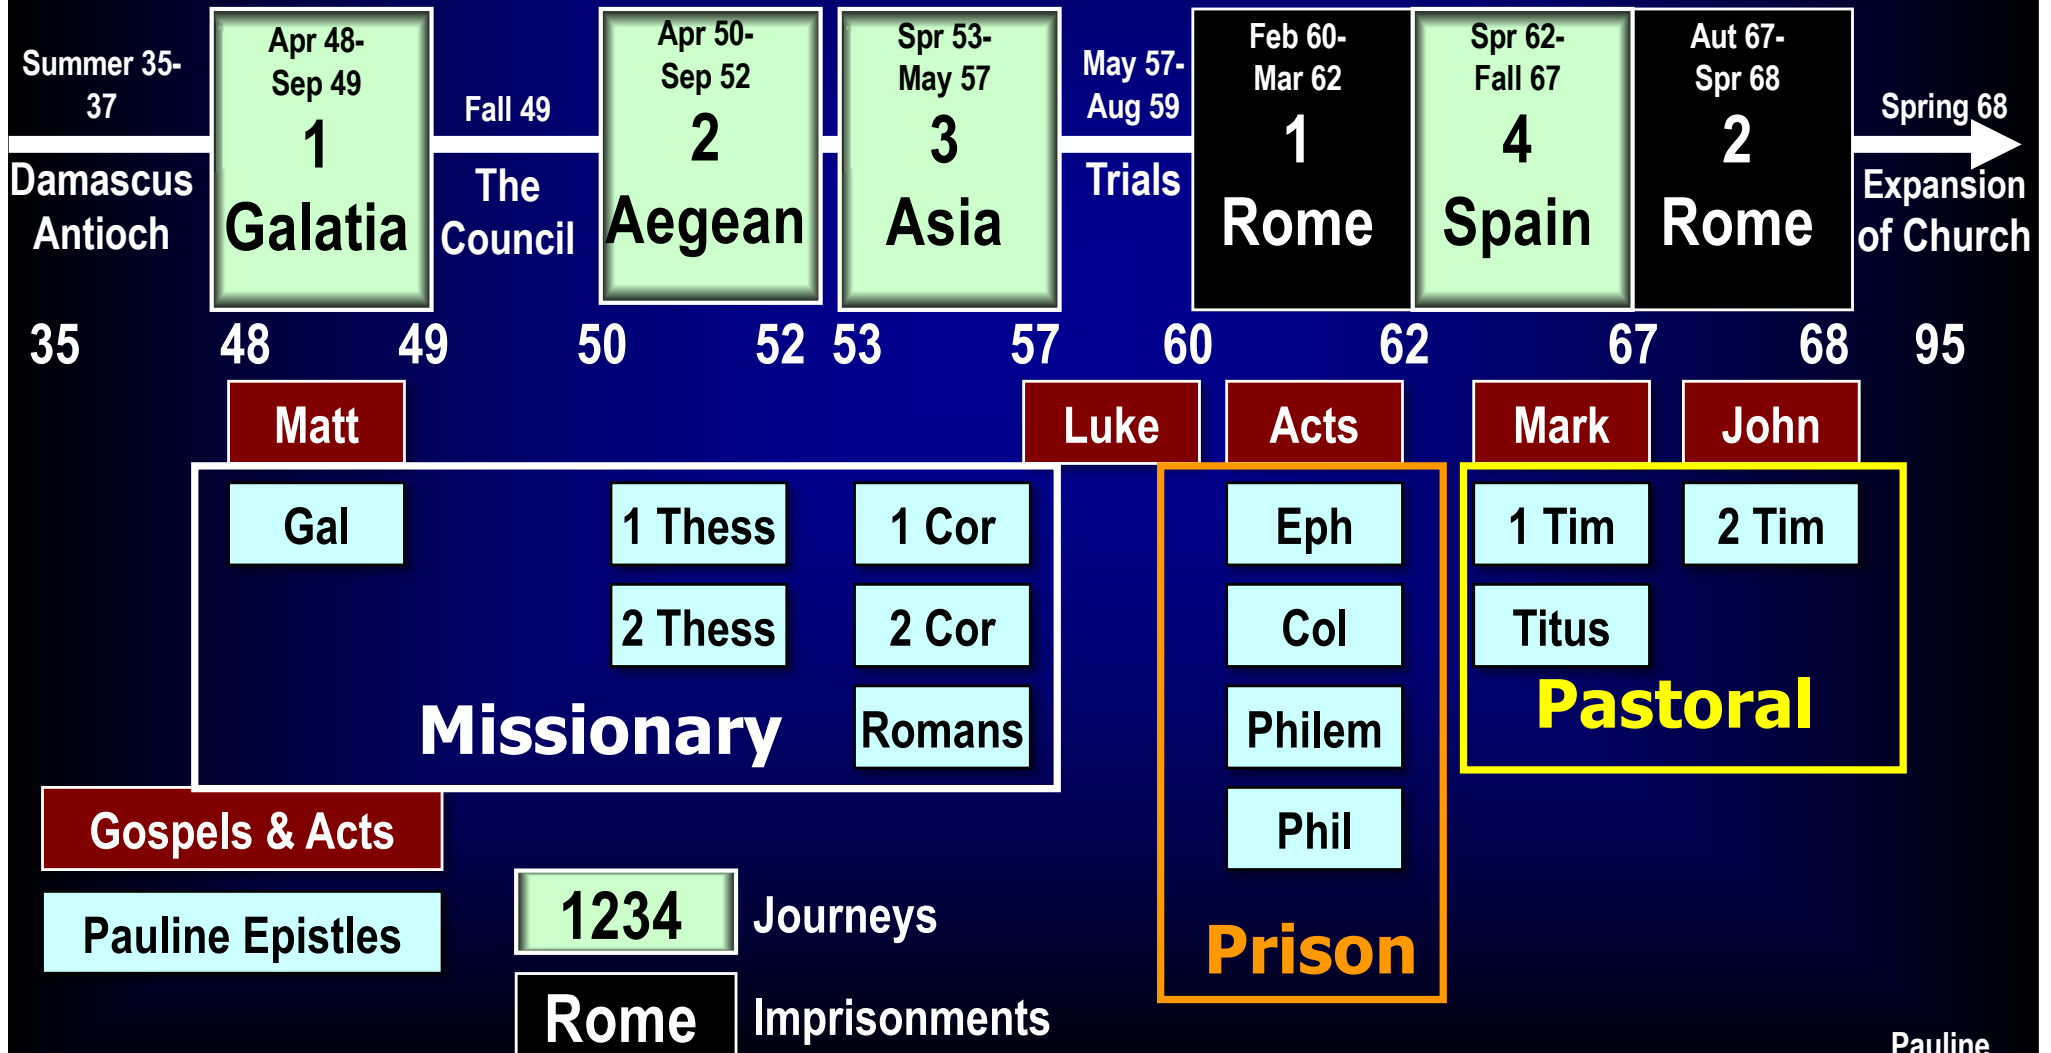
Summer 35-37
Damascus Antioch

Apr 48-Sep 49
1
Galatia

Fall 49
The Council

Apr 50-Sep 52
2
Aegean

Spr 53-May 57
3
Asia

May 57-Aug 59
Trials

Feb 60-Mar 62
1
Rome

Spr 62-Fall 67
4
Spain

Aut 67-Spr 68
2
Rome

Spring 68
Expansion of Church

35 48 49 50 52 53 57 60 62 67 68 95

Matt

Luke

Acts

Mark

John

Gal

1 Thess

1 Cor

2 Thess

2 Cor

Romans

Missionary

Eph

Col

Philem

Phil

Prison

1 Tim

2 Tim

Titus

Pastoral

Gospels & Acts

Pauline Epistles

1234 Journeys

Rome Imprisonments

Pauline